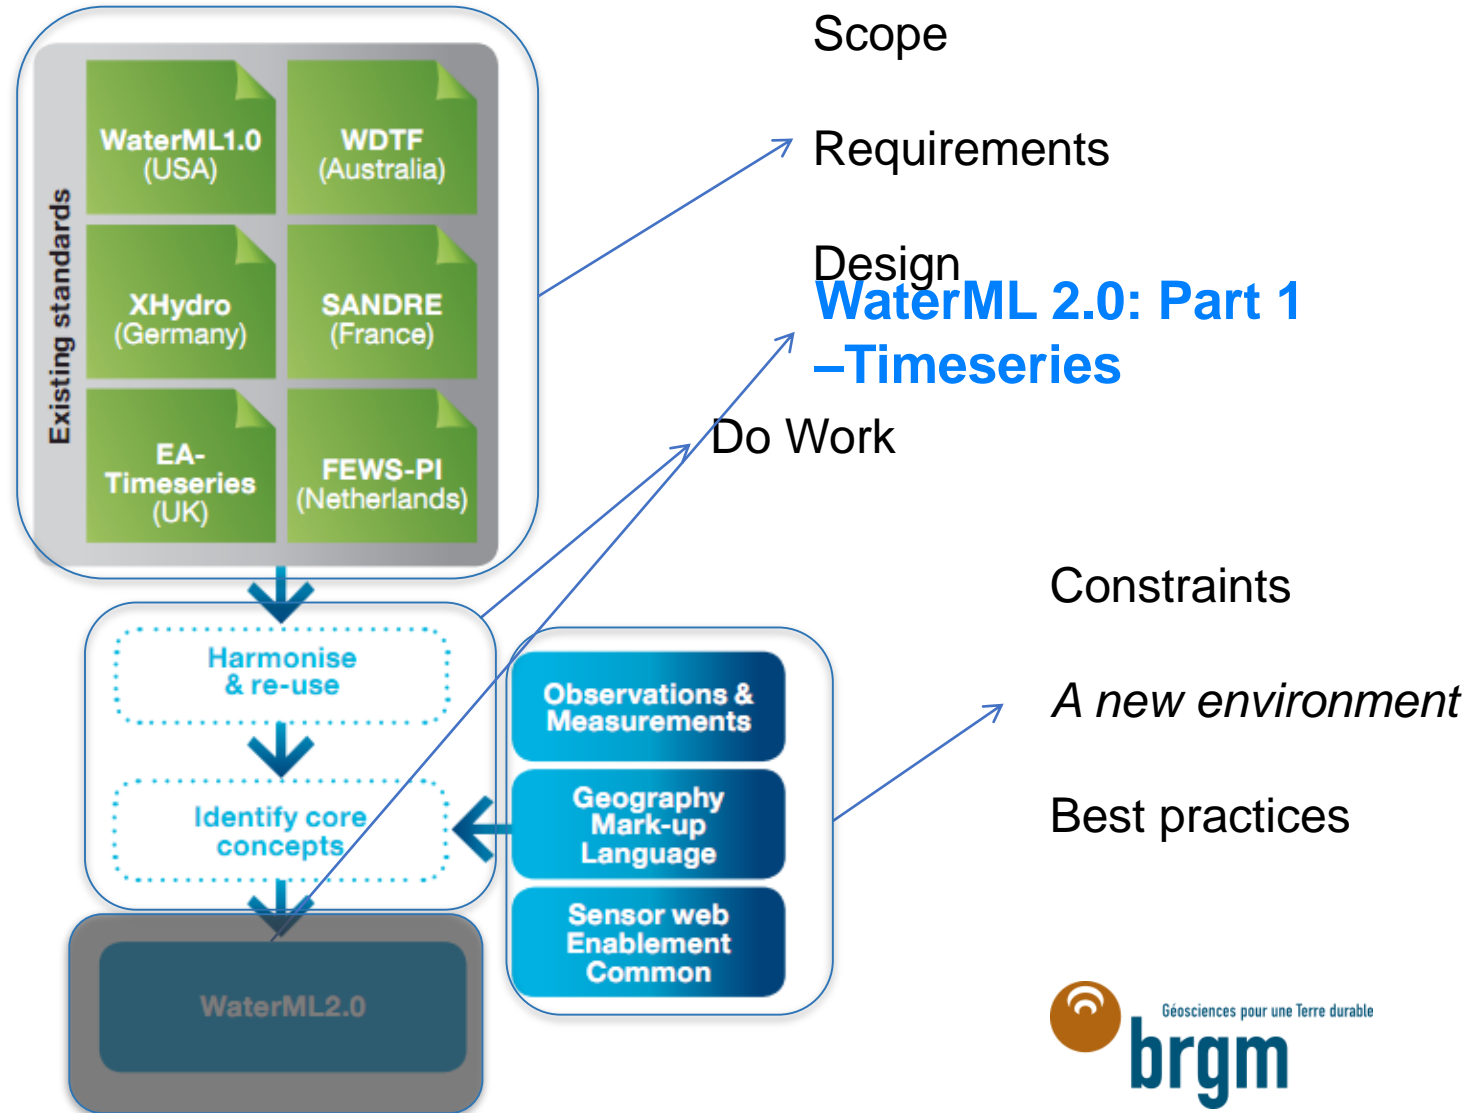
Scope

Requirements

Design

WaterML 2.0: Part 1 –Timeseries

Do Work

Existing standards

WaterML1.0 (USA)

WDTF (Australia)

XHydro (Germany)

SANDRE (France)

EA-Timeseries (UK)

FEWS-PI (Netherlands)

Harmonise & re-use

Identify core concepts

WaterML2.0

Observations & Measurements

Geography Mark-up Language

Sensor web Enablement Common

Constraints

*A new environment*

Best practices

Géosciences pour une Terre durable

brgm